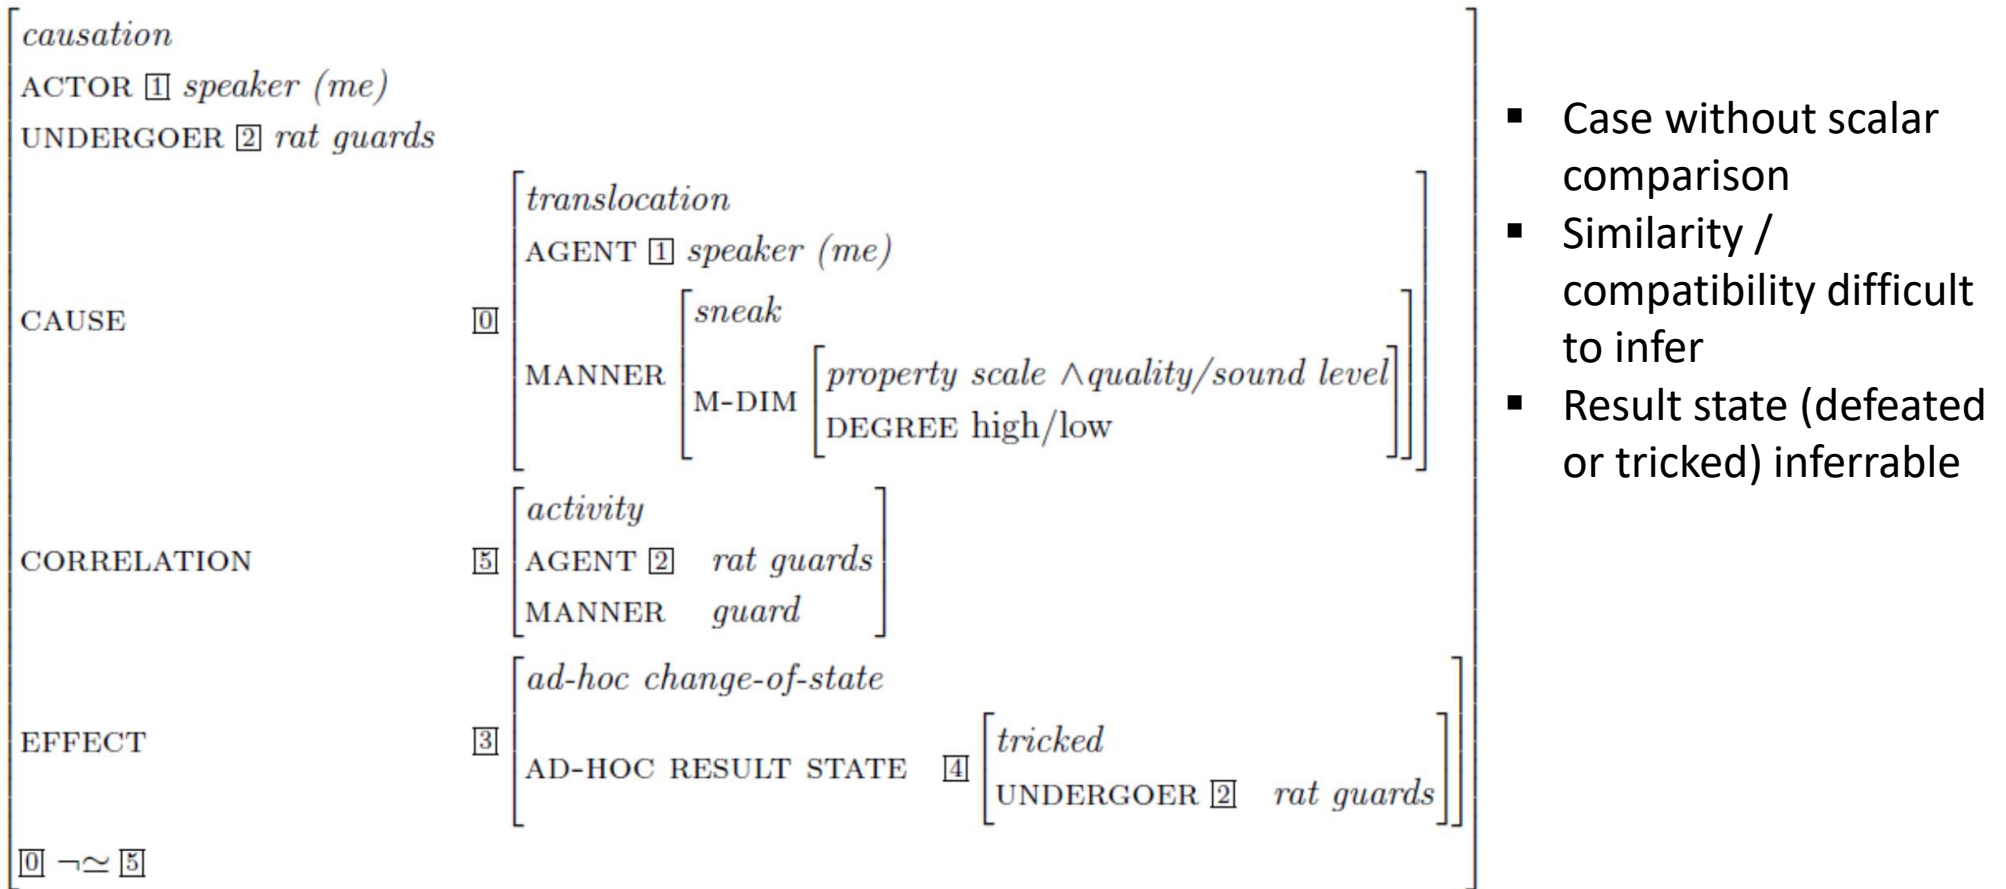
causation
ACTOR $\boxed{1}$ speaker (me)
UNDERGOER $\boxed{2}$ rat guards

CAUSE $\boxed{0}$
translocation
AGENT $\boxed{1}$ speaker (me)
MANNER
sneak
M-DIM
property scale $\wedge$quality/sound level
DEGREE high/low

CORRELATION $\boxed{5}$
activity
AGENT $\boxed{2}$ rat guards
MANNER guard

EFFECT $\boxed{3}$
ad-hoc change-of-state
AD-HOC RESULT STATE $\boxed{4}$
tricked
UNDERGOER $\boxed{2}$ rat guards

$\boxed{0}$ $\neg\simeq$ $\boxed{5}$

- Case without scalar comparison
- Similarity / compatibility difficult to infer
- Result state (defeated or tricked) inferrable